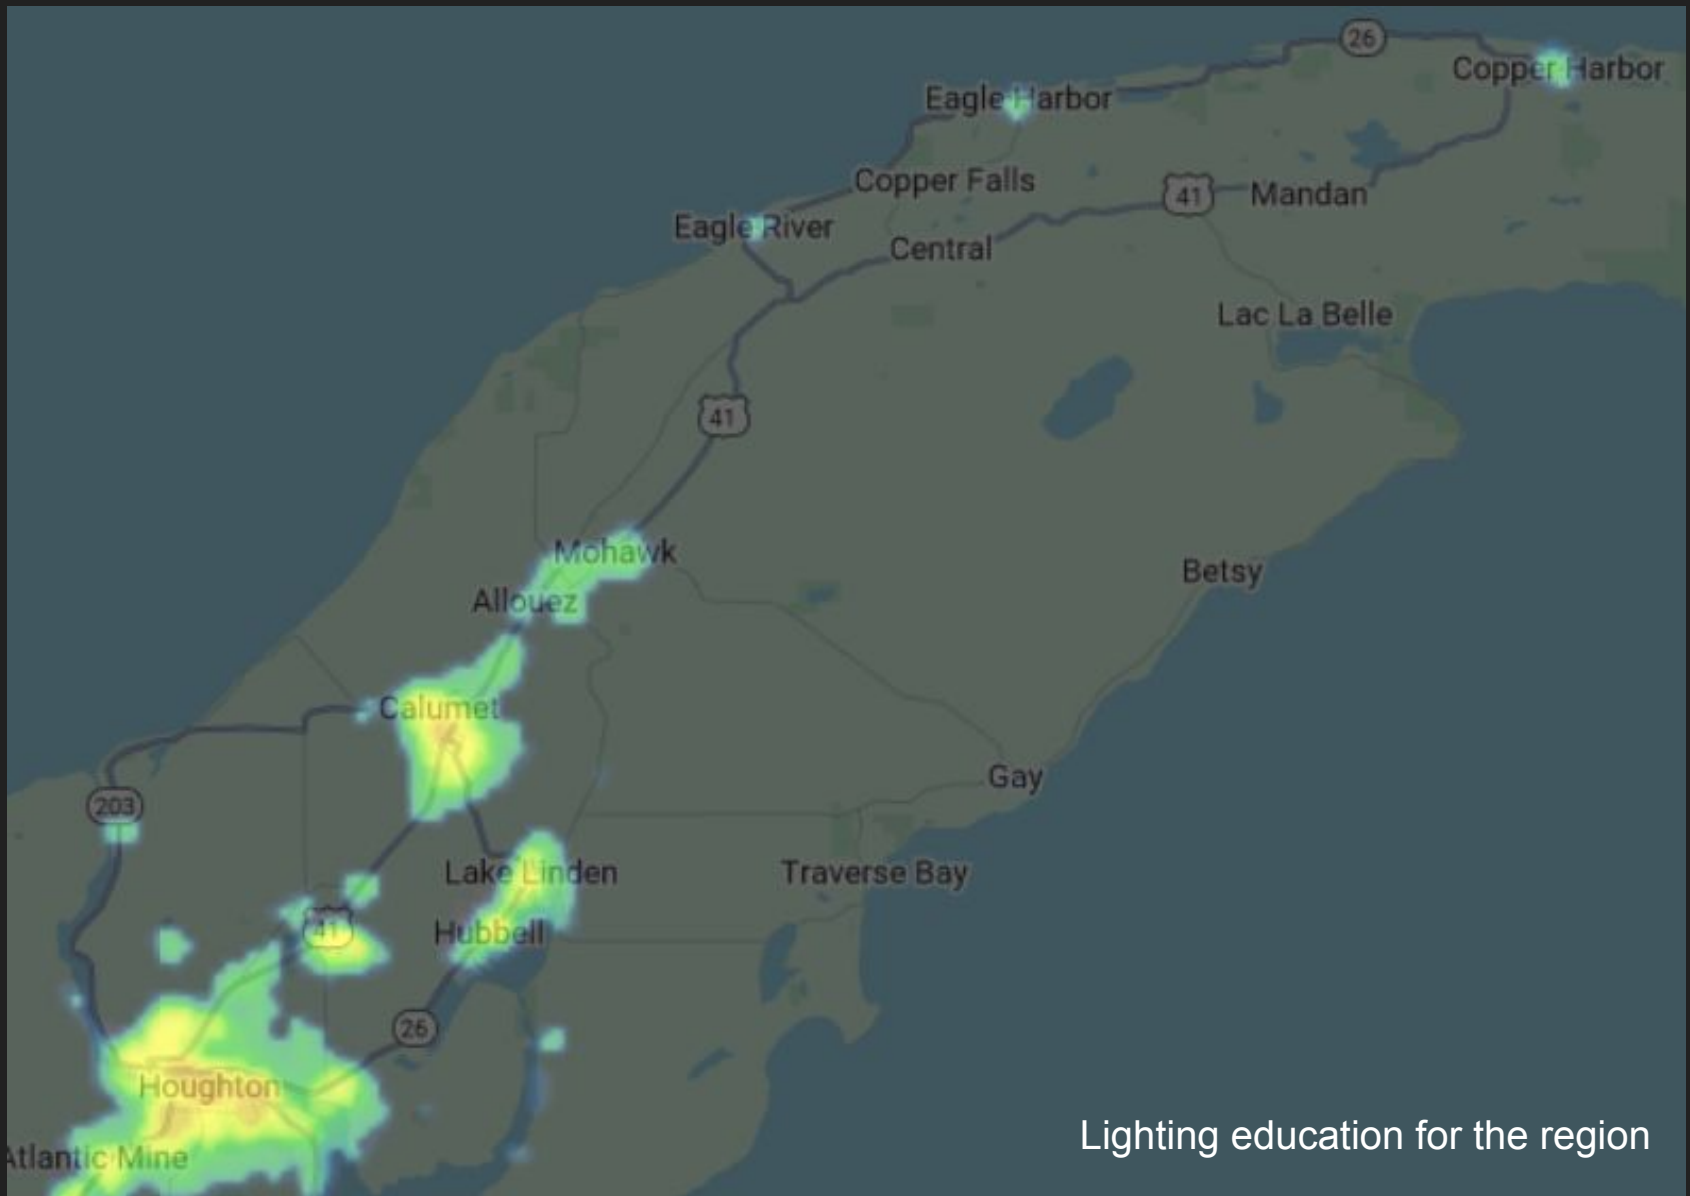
26
Copper Harbor
Eagle Harbor
Copper Falls
41
Mandan
Eagle River
Central
Lac La Belle
41
Mohawk
Allouez
Betsy
Calumet
203
Gay
Lake Linden
Traverse Bay
41
Hubbell
26
Houghton
Atlantic Mine
Lighting education for the region